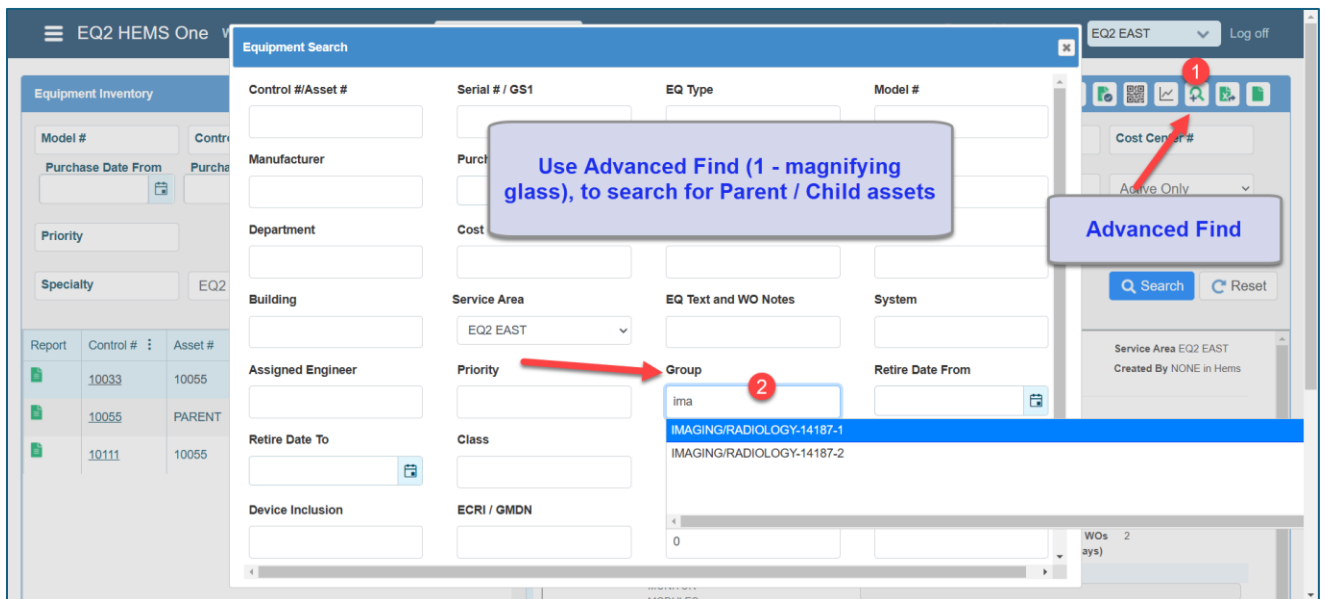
EQ2 HEMS One W

EQ2 EAST Log off

Equipment Inventory

Model # Contr

Purchase Date From Purcha

Priority

Specialty EQ2

Report Control # Asset #

10033 10055

10055 PARENT

10111 10055

Equipment Search

Control #/Asset #

Serial # / GS1

EQ Type

Model #

Manufacturer

Purch

Department

Cost

Building

Service Area

EQ2 EAST

EQ Text and WO Notes

System

Assigned Engineer

Priority

Group

ima

Retire Date From

Retire Date To

Class

Device Inclusion

ECRI / GMDN

0

IMAGING/RADIOLOGY-14187-1

IMAGING/RADIOLOGY-14187-2

Use Advanced Find (1 - magnifying glass), to search for Parent / Child assets

1

2

Advanced Find

Cost Center #

Active Only

Search Reset

Service Area EQ2 EAST

Created By NONE in Hems

WOs 2

ays)